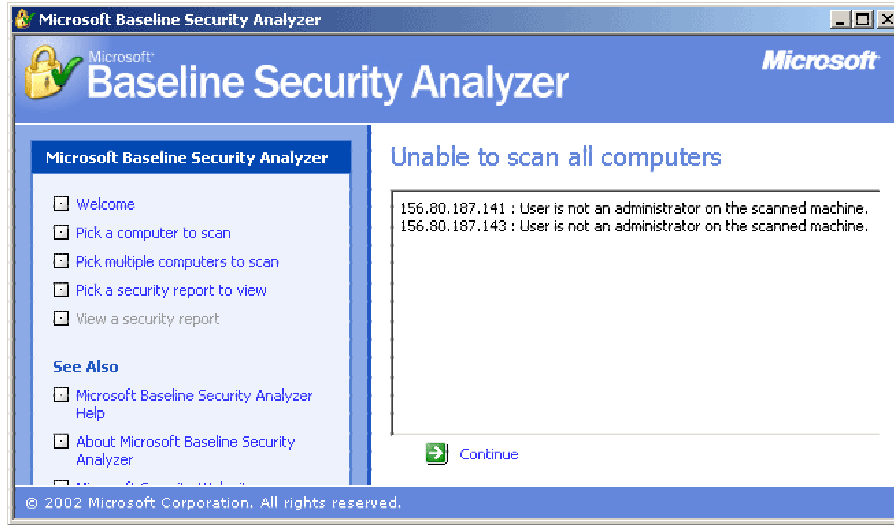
Microsoft Baseline Security Analyzer

Microsoft
Baseline Security Analyzer

Microsoft

Microsoft Baseline Security Analyzer

Welcome

Pick a computer to scan

Pick multiple computers to scan

Pick a security report to view

View a security report

See Also

Microsoft Baseline Security Analyzer Help

About Microsoft Baseline Security Analyzer

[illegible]

Unable to scan all computers

156.80.187.141 : User is not an administrator on the scanned machine.
156.80.187.143 : User is not an administrator on the scanned machine.

Continue

© 2002 Microsoft Corporation. All rights reserved.